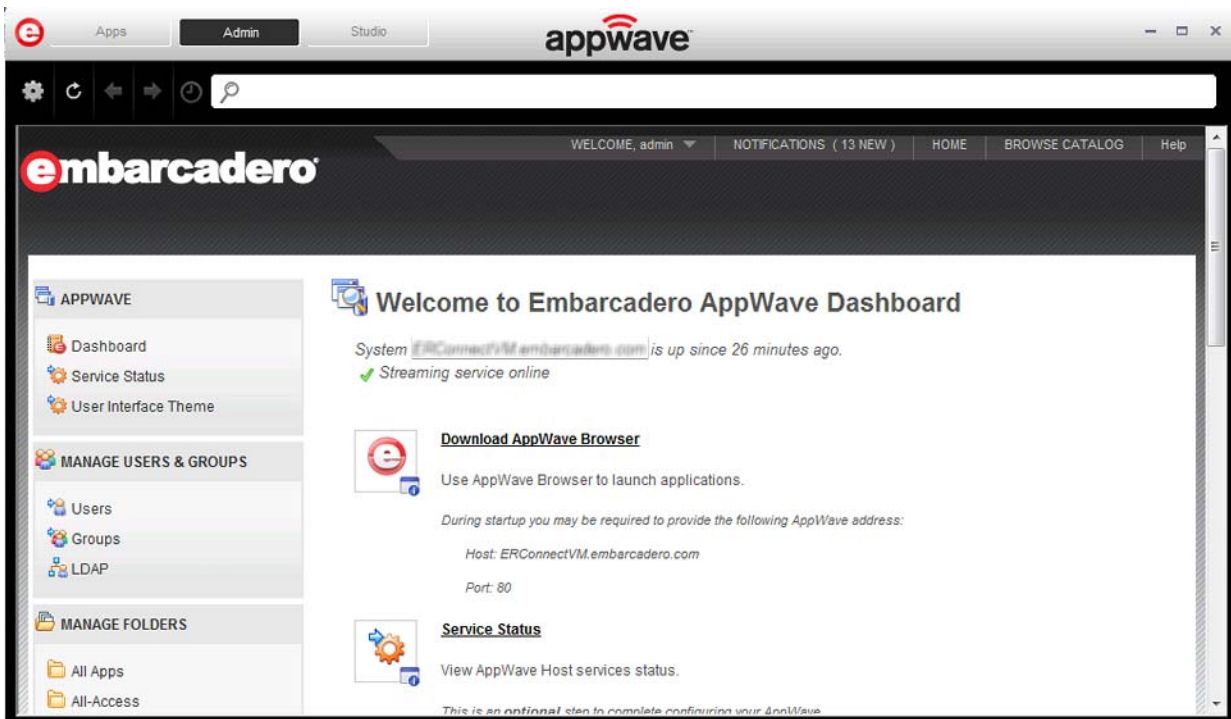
Apps Admin Studio

appwave

embarcadero

WELCOME, admin NOTIFICATIONS ( 13 NEW ) HOME BROWSE CATALOG Help

APPWAVE

Dashboard

Service Status

User Interface Theme

MANAGE USERS & GROUPS

Users

Groups

LDAP

MANAGE FOLDERS

All Apps

All-Access

Welcome to Embarcadero AppWave Dashboard

System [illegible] is up since 26 minutes ago.

Streaming service online

Download AppWave Browser

Use AppWave Browser to launch applications.

During startup you may be required to provide the following AppWave address:

Host: ERConnectVM.embarcadero.com

Port: 80

Service Status

View AppWave Host services status.

This is an optional step to complete configuring your AppWave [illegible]